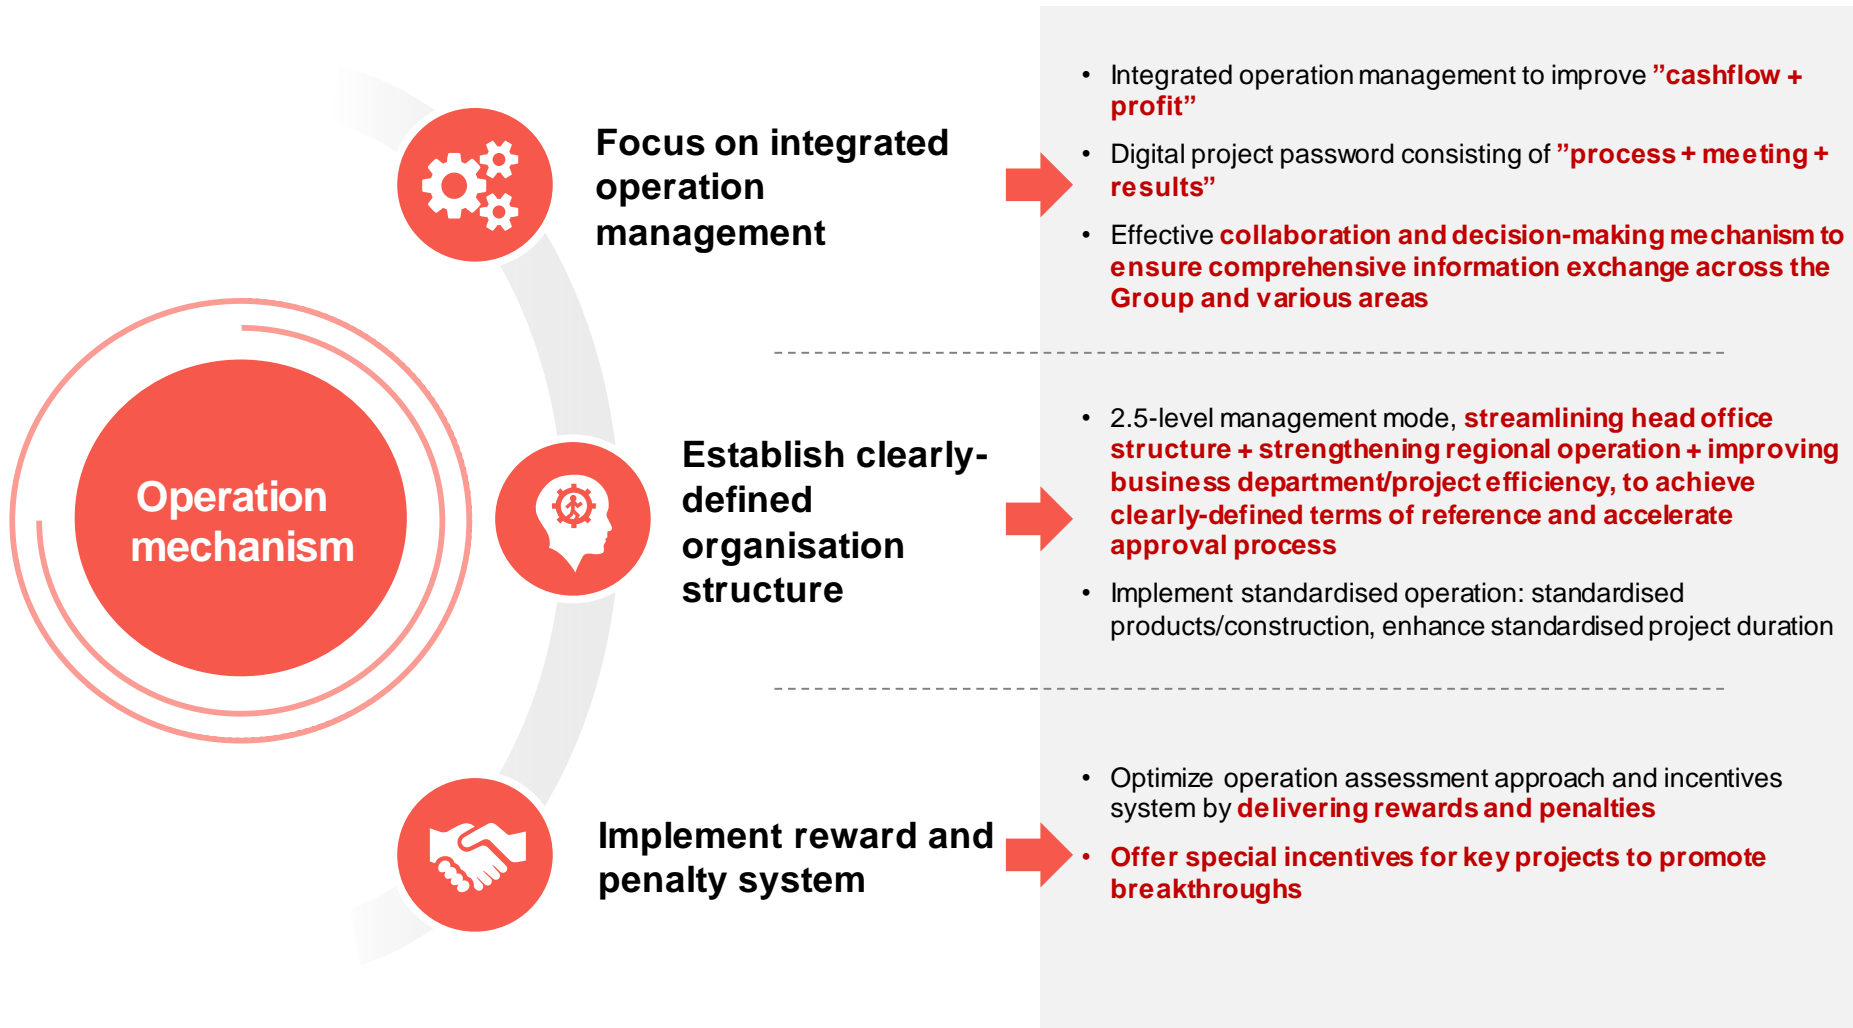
Operation mechanism

Focus on integrated operation management

- Integrated operation management to improve ”cashflow + profit”
- Digital project password consisting of ”process + meeting + results”
- Effective collaboration and decision-making mechanism to ensure comprehensive information exchange across the Group and various areas

Establish clearly-defined organisation structure

- 2.5-level management mode, streamlining head office structure + strengthening regional operation + improving business department/project efficiency, to achieve clearly-defined terms of reference and accelerate approval process
- Implement standardised operation: standardised products/construction, enhance standardised project duration

Implement reward and penalty system

- Optimize operation assessment approach and incentives system by delivering rewards and penalties
- Offer special incentives for key projects to promote breakthroughs